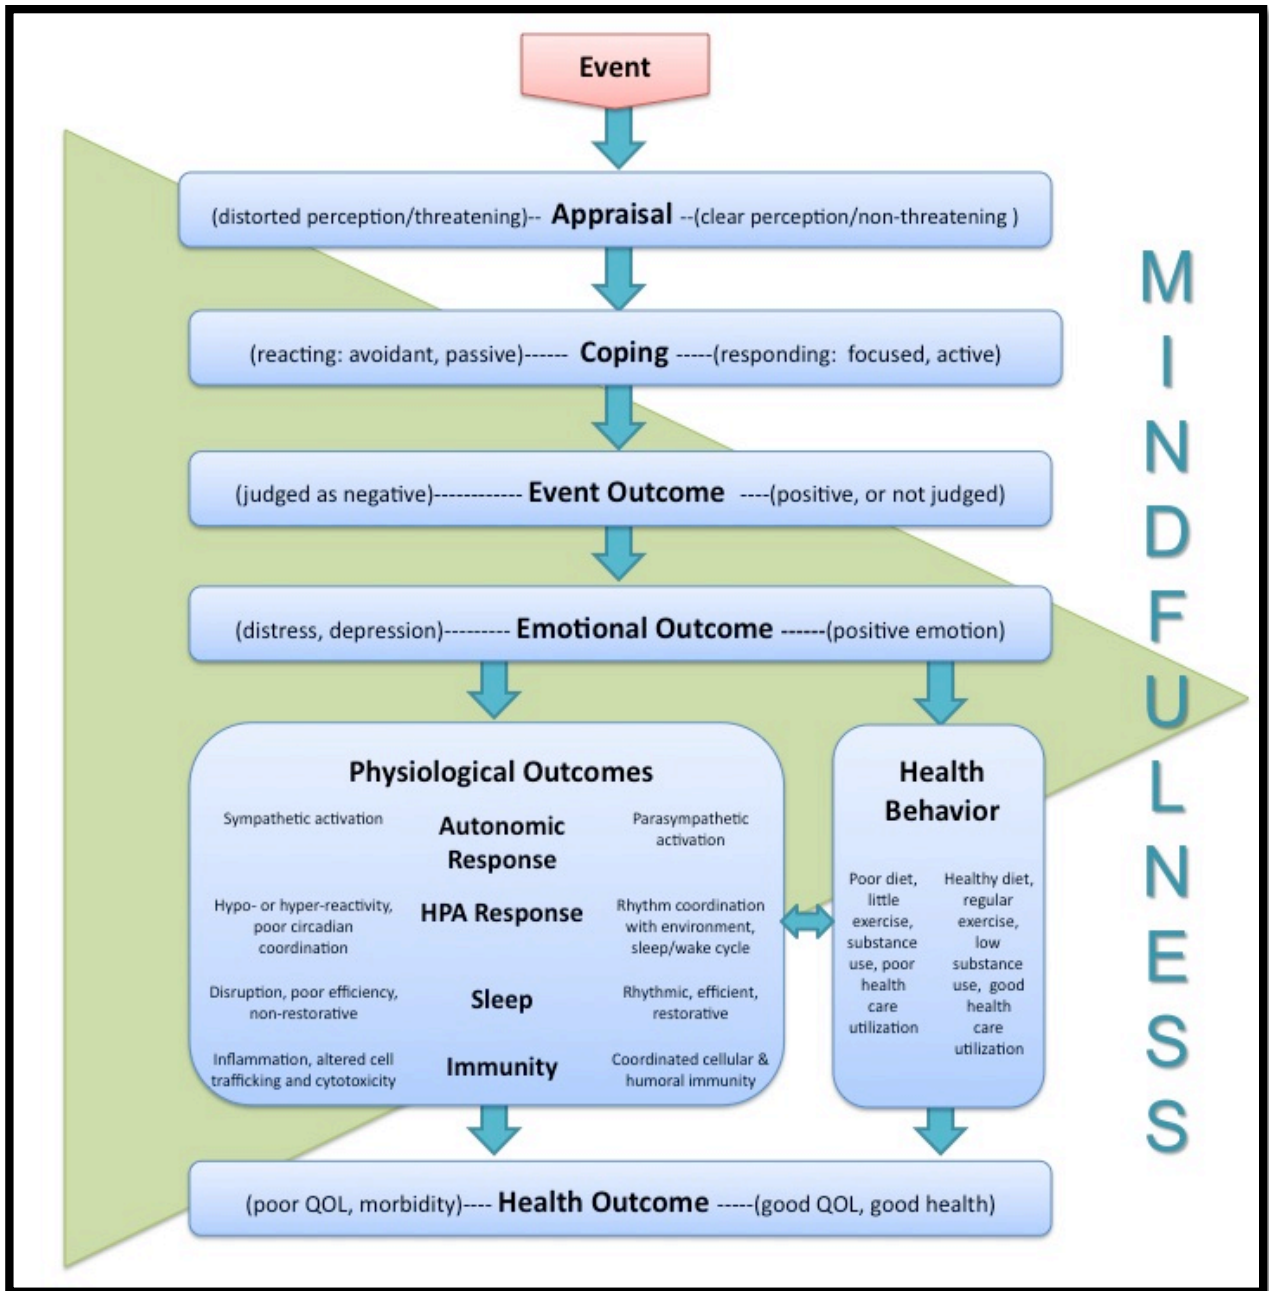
Event

(distorted perception/threatening)-- Appraisal --(clear perception/non-threatening )

(reacting: avoidant, passive)------ Coping -----(responding: focused, active)

(judged as negative)------------ Event Outcome ----(positive, or not judged)

(distress, depression)--------- Emotional Outcome ------(positive emotion)

Physiological Outcomes

Sympathetic activation

Autonomic Response

Parasympathetic activation

Hypo- or hyper-reactivity, poor circadian coordination

HPA Response

Rhythm coordination with environment, sleep/wake cycle

Disruption, poor efficiency, non-restorative

Sleep

Rhythmic, efficient, restorative

Inflammation, altered cell trafficking and cytotoxicity

Immunity

Coordinated cellular & humoral immunity

Health Behavior

Poor diet, little exercise, substance use, poor health care utilization

Healthy diet, regular exercise, low substance use, good health care utilization

(poor QOL, morbidity)---- Health Outcome -----(good QOL, good health)

MINDFULNESS